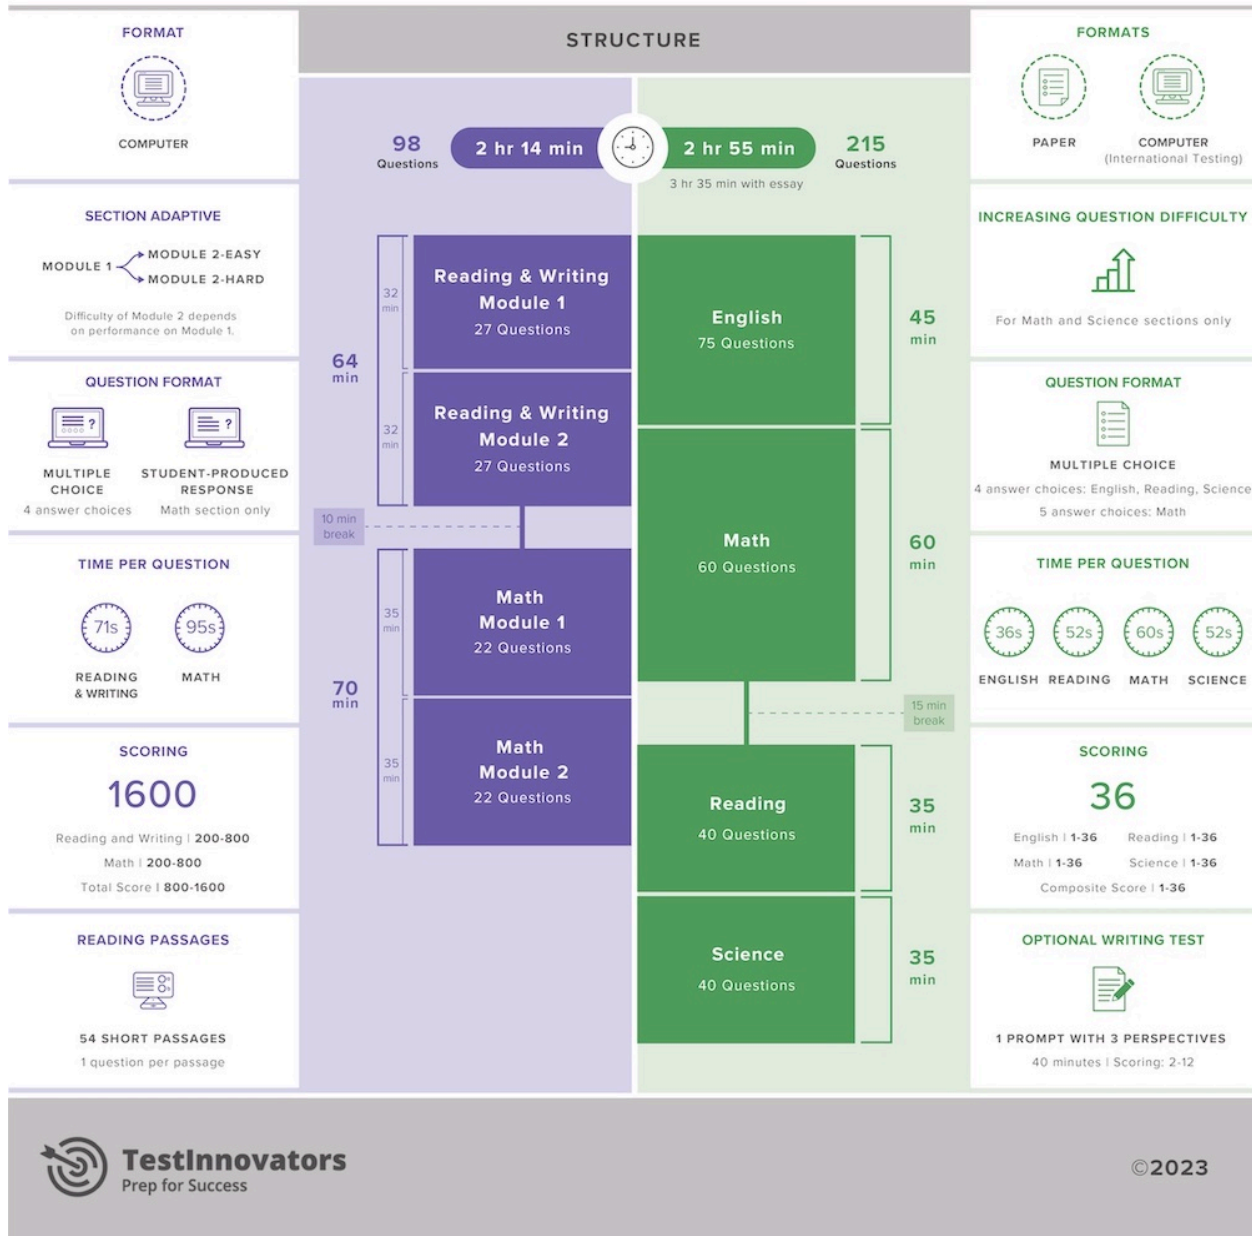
FORMAT

COMPUTER

SECTION ADAPTIVE

MODULE 1 MODULE 2-EASY MODULE 2-HARD

Difficulty of Module 2 depends on performance on Module 1.

QUESTION FORMAT

MULTIPLE CHOICE
4 answer choices

STUDENT-PRODUCED RESPONSE
Math section only

TIME PER QUESTION

71s READING & WRITING

95s MATH

SCORING

1600

Reading and Writing | 200-800
Math | 200-800
Total Score | 800-1600

READING PASSAGES

54 SHORT PASSAGES
1 question per passage

STRUCTURE

98 Questions

2 hr 14 min

2 hr 55 min

215 Questions

3 hr 35 min with essay

64 min

32 min

Reading & Writing Module 1
27 Questions

32 min

Reading & Writing Module 2
27 Questions

10 min break

70 min

35 min

Math Module 1
22 Questions

35 min

Math Module 2
22 Questions

English
75 Questions

45 min

Math
60 Questions

60 min

15 min break

Reading
40 Questions

35 min

Science
40 Questions

35 min

FORMATS

PAPER

COMPUTER (International Testing)

INCREASING QUESTION DIFFICULTY

For Math and Science sections only

QUESTION FORMAT

MULTIPLE CHOICE

4 answer choices: English, Reading, Science
5 answer choices: Math

TIME PER QUESTION

36s ENGLISH
52s READING
60s MATH
52s SCIENCE

SCORING

36

English | 1-36 Reading | 1-36
Math | 1-36 Science | 1-36
Composite Score | 1-36

OPTIONAL WRITING TEST

1 PROMPT WITH 3 PERSPECTIVES
40 minutes | Scoring: 2-12

TestInnovators
Prep for Success

©2023